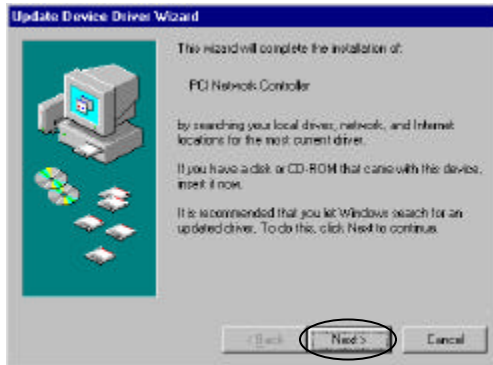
Update Device Driver Wizard

This wizard will complete the installation of:

PCI Network Controller

by searching your local drives, network, and Internet locations for the most current driver.

If you have a disk or CD-ROM that came with this device, insert it now.

It is recommended that you let Windows search for an updated driver. To do this, click Next to continue.

< Back

Next >

Cancel